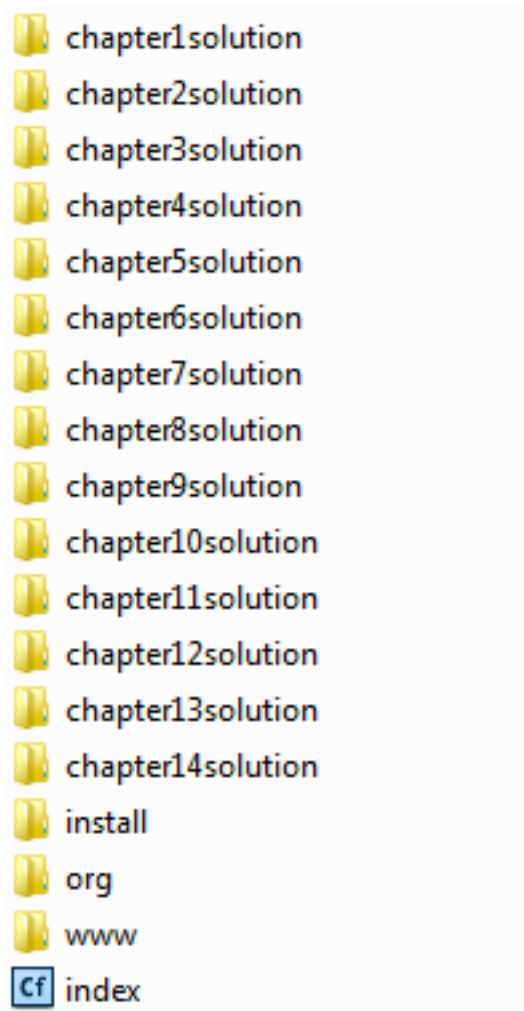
chapter1solution
chapter2solution
chapter3solution
chapter4solution
chapter5solution
chapter6solution
chapter7solution
chapter8solution
chapter9solution
chapter10solution
chapter11solution
chapter12solution
chapter13solution
chapter14solution
install
org
www
Cf index